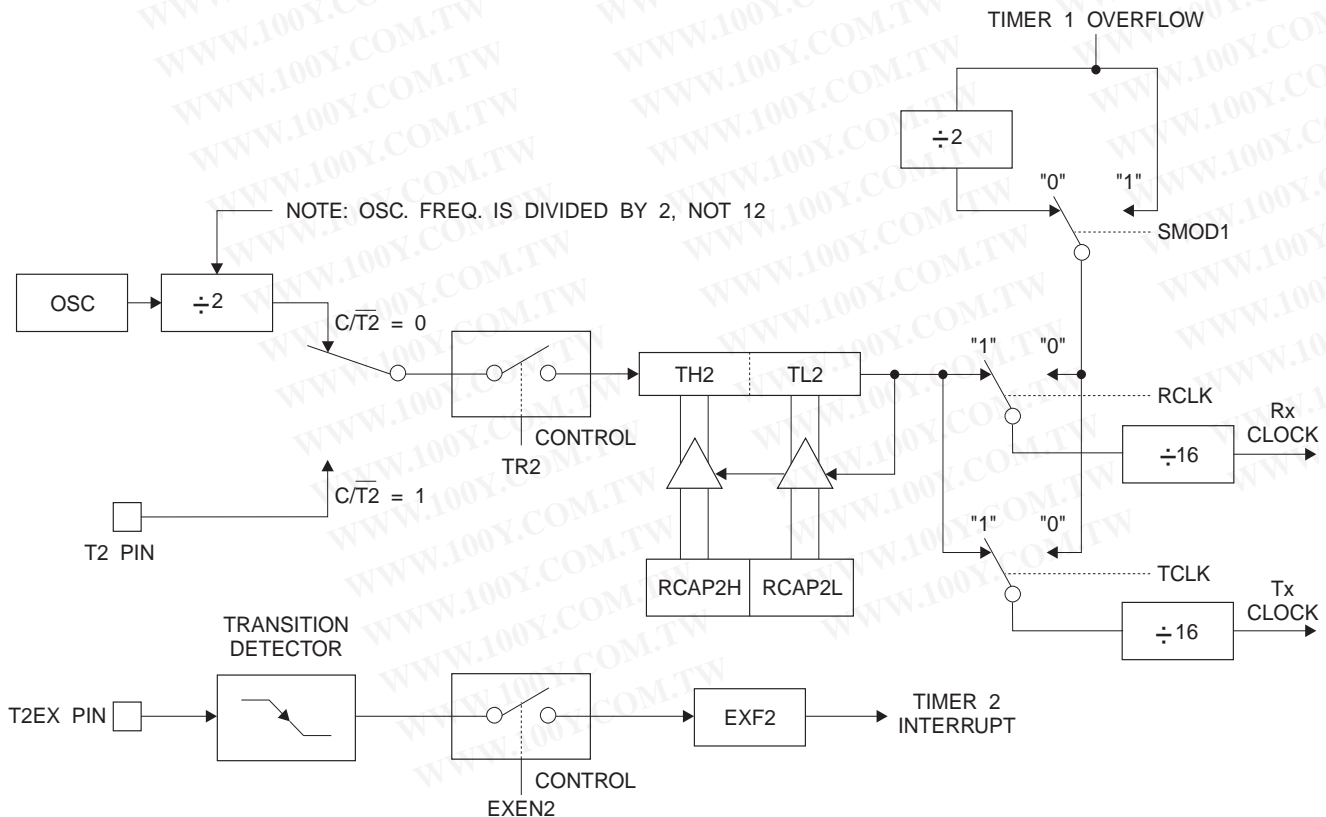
TIMER 1 OVERFLOW

$\div 2$

"0"

"1"

NOTE: OSC. FREQ. IS DIVIDED BY 2, NOT 12

SMOD1

OSC

$\div 2$

$C/\overline{T2} = 0$

TH2

TL2

"1"

"0"

RCLK

Rx CLOCK

CONTROL

TR2

$\div 16$

$C/\overline{T2} = 1$

T2 PIN

"1"

"0"

RCAP2H

RCAP2L

TCLK

Tx CLOCK

TRANSITION DETECTOR

$\div 16$

T2EX PIN

EXF2

TIMER 2 INTERRUPT

CONTROL

EXEN2

WWW.100Y.COM.TW